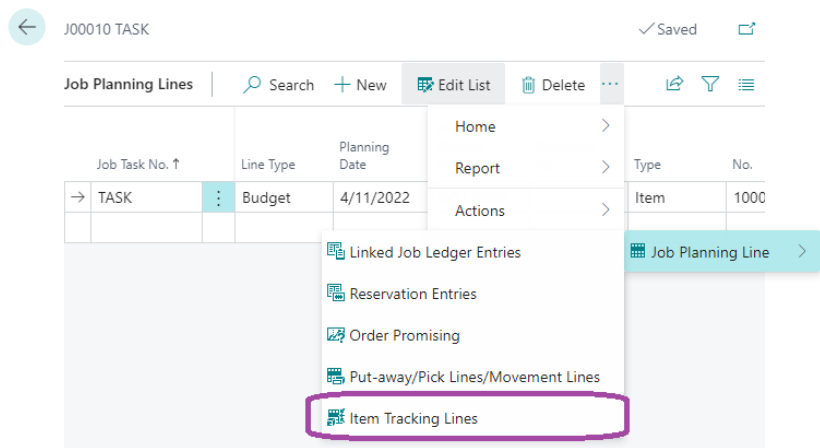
J00010 TASK

✓Saved

Job Planning Lines

Search

New

Edit List

Delete

Home

Report

Actions

| Job Task No. ↑ | | Line Type | Planning Date | Type | No. |
|---|---|---|---|---|---|
| TASK | ⋮ | Budget | 4/11/2022 | Item | 1000 |

Linked Job Ledger Entries

Reservation Entries

Order Promising

Put-away/Pick Lines/Movement Lines

Item Tracking Lines

Job Planning Line